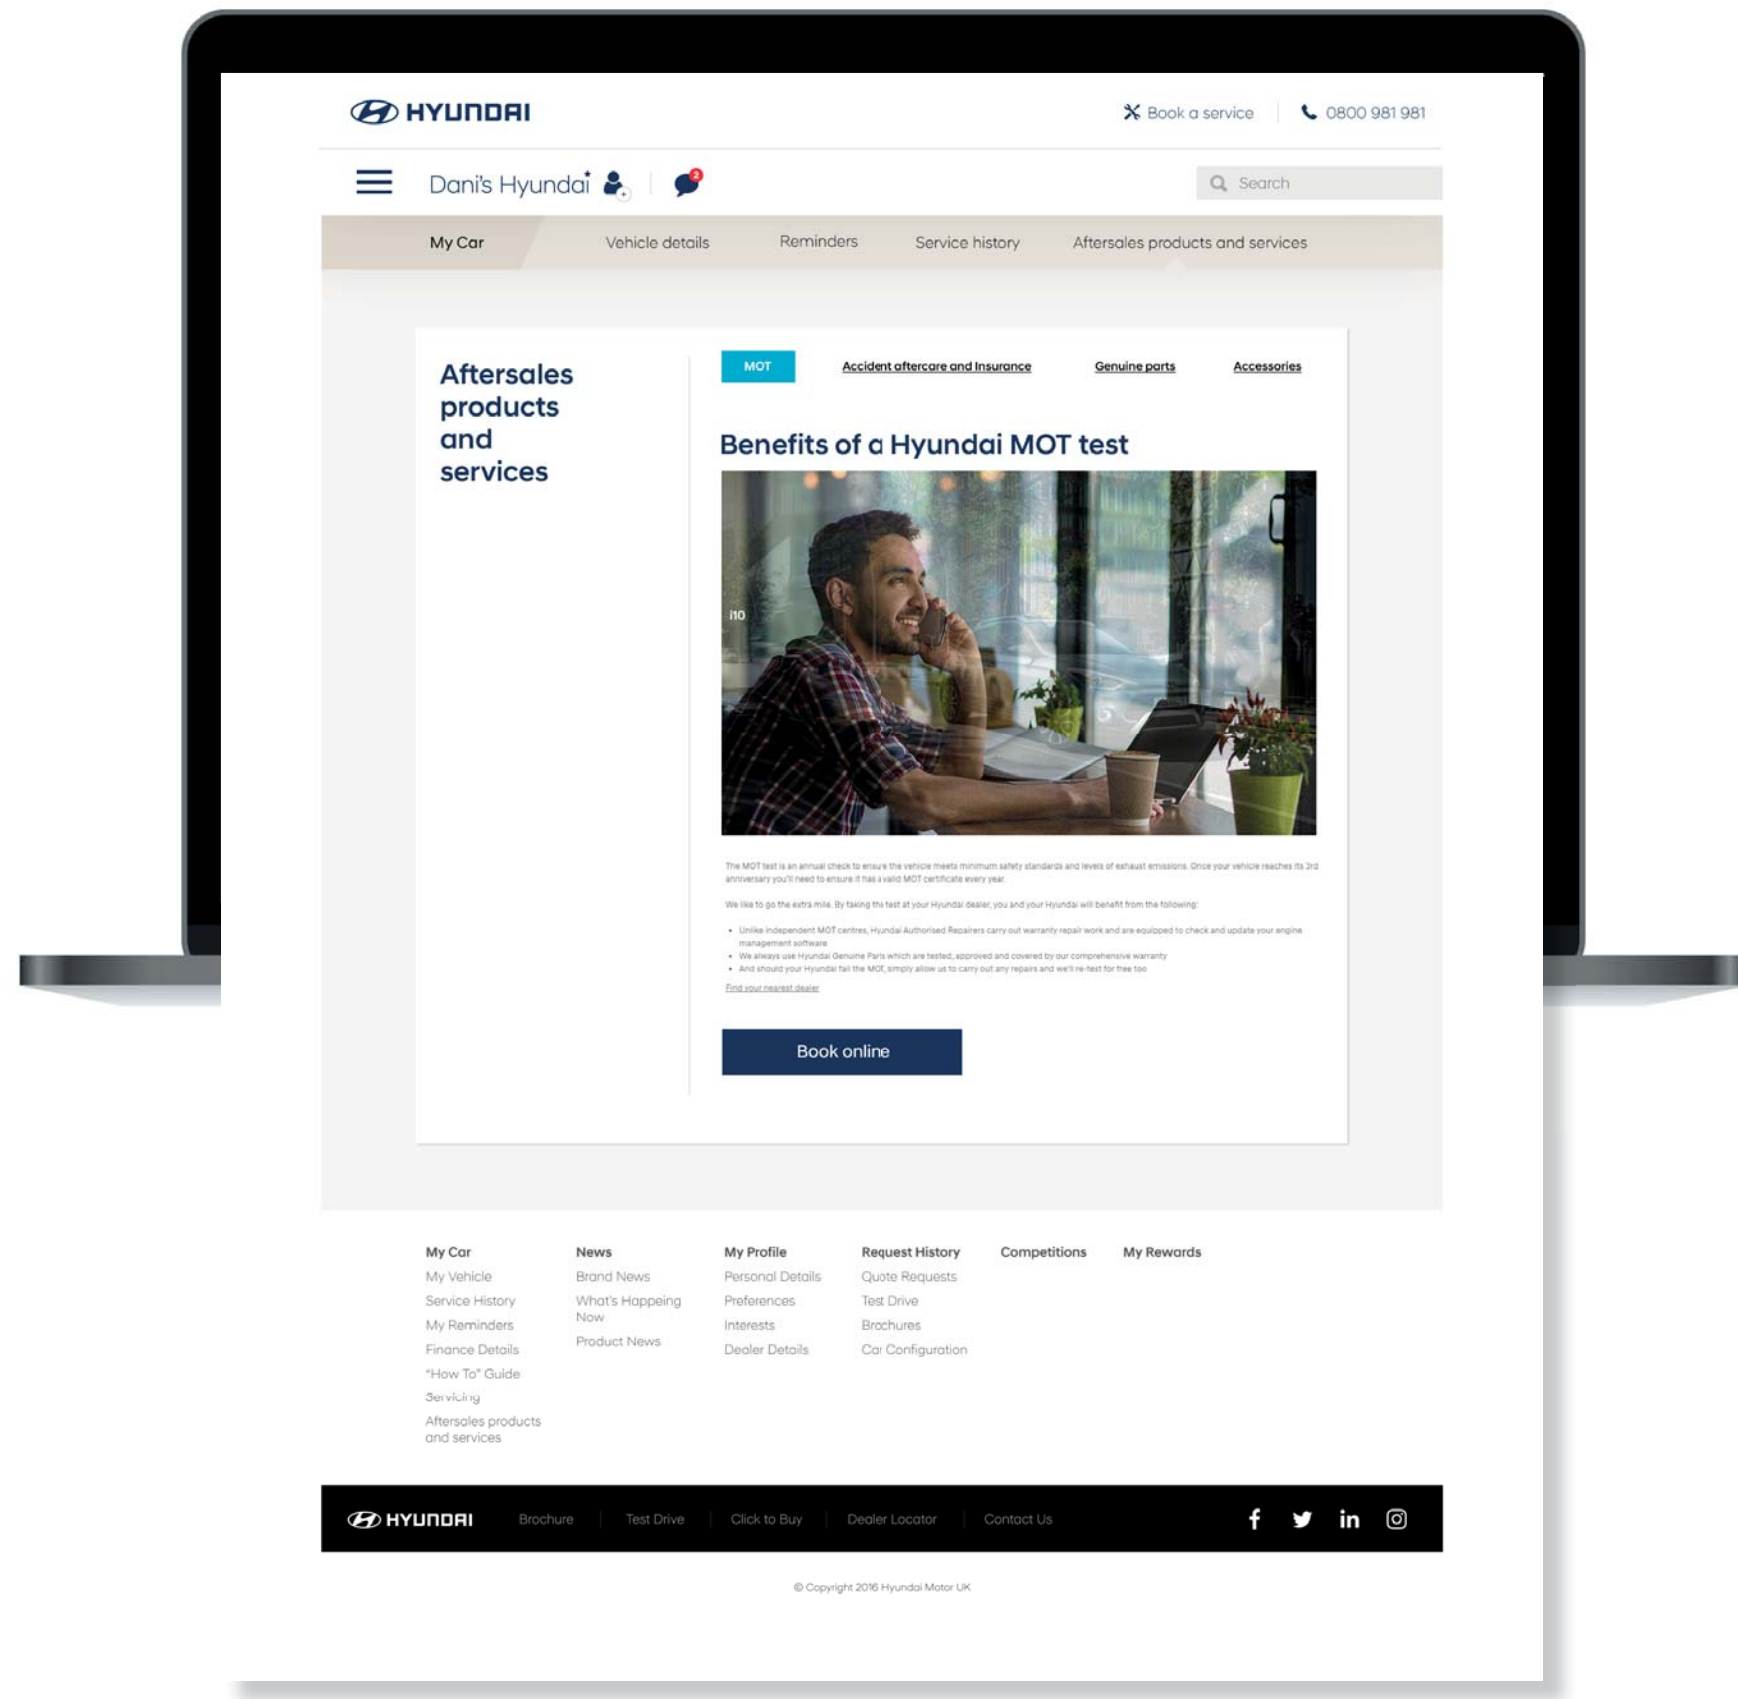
HYUNDAI

Book a service | 0800 981 981

Dani's Hyundai 2

Search

My Car | Vehicle details | Reminders | Service history | Aftersales products and services

Aftersales products and services

MOT | Accident aftercare and Insurance | Genuine parts | Accessories

Benefits of a Hyundai MOT test

i10

The MOT test is an annual check to ensure the vehicle meets minimum safety standards and levels of exhaust emissions. Once your vehicle reaches its 3rd anniversary you'll need to ensure it has a valid MOT certificate every year.

We like to go the extra mile. By taking the test at your Hyundai dealer, you and your Hyundai will benefit from the following:

- Unlike independent MOT centres, Hyundai Authorised Repairers carry out warranty repair work and are equipped to check and update your engine management software
- We always use Hyundai Genuine Parts which are tested, approved and covered by our comprehensive warranty
- And should your Hyundai fail the MOT, simply allow us to carry out any repairs and we'll re-test for free too

Find your nearest dealer

Book online

My Car
My Vehicle
Service History
My Reminders
Finance Details
"How To" Guide
Servicing
Aftersales products and services

News
Brand News
What's Happeing Now
Product News

My Profile
Personal Details
Preferences
Interests
Dealer Details

Request History
Quote Requests
Test Drive
Brochures
Car Configuration

Competitions

My Rewards

HYUNDAI | Brochure | Test Drive | Click to Buy | Dealer Locator | Contact Us

© Copyright 2016 Hyundai Motor UK